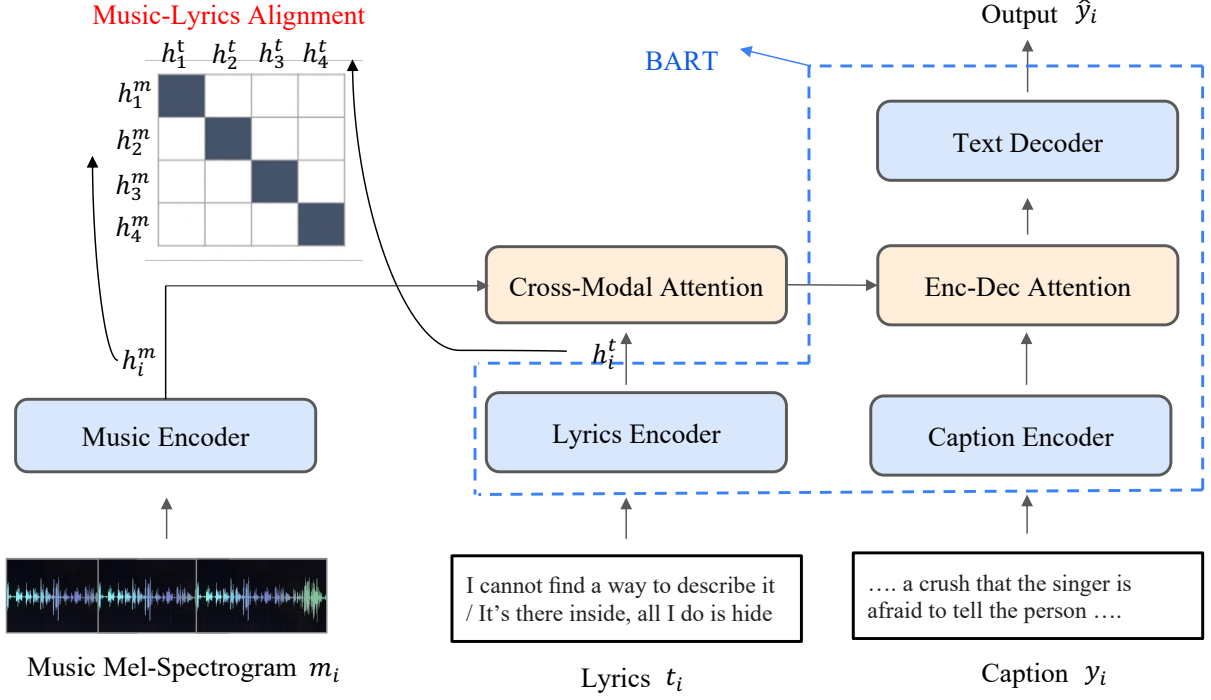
Music-Lyrics Alignment

| | $h_1^t$ | $h_2^t$ | $h_3^t$ | $h_4^t$ |
|---|---|---|---|---|
| $h_1^m$ | | | | |
| $h_2^m$ | | | | |
| $h_3^m$ | | | | |
| $h_4^m$ | | | | |

$h_i^m$

Music Encoder

Music Mel-Spectrogram $m_i$

BART

Output $\hat{y}_i$

Text Decoder

Cross-Modal Attention

Enc-Dec Attention

$h_i^t$

Lyrics Encoder

Caption Encoder

I cannot find a way to describe it / It's there inside, all I do is hide

Lyrics $t_i$

…. a crush that the singer is afraid to tell the person ….

Caption $y_i$